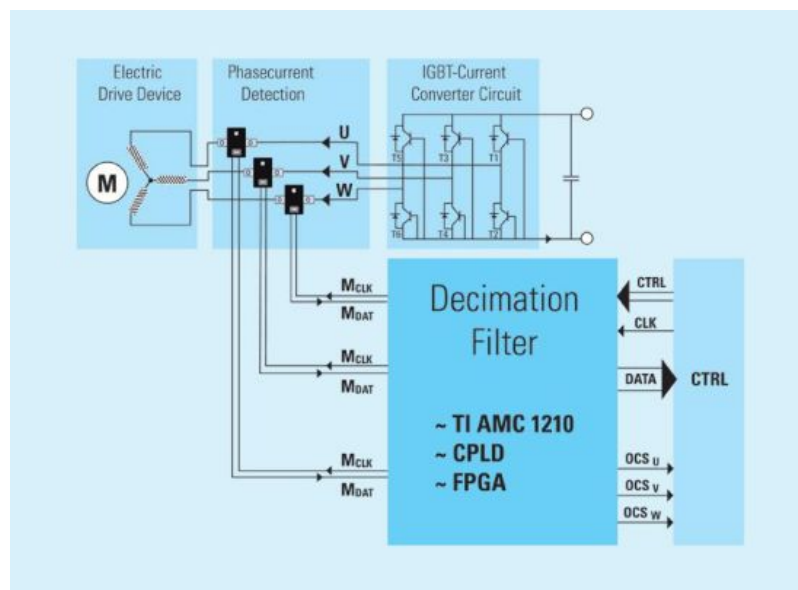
Electric Drive Device

Phasecurrent Detection

IGBT-Current Converter Circuit

M

U

V

W

T5

T3

T1

T6

T4

T2

$M_{CLK}$

$M_{DAT}$

$M_{CLK}$

$M_{DAT}$

$M_{CLK}$

$M_{DAT}$

Decimation Filter

~ TI AMC 1210
~ CPLD
~ FPGA

CTRL

CLK

DATA

$OCS_U$

$OCS_V$

$OCS_W$

CTRL